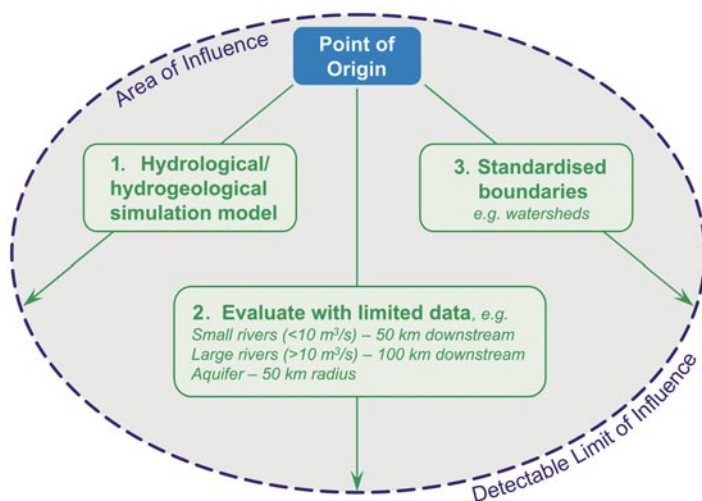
Area of Influence

Point of Origin

1. Hydrological/ hydrogeological simulation model

3. Standardised boundaries
e.g. watersheds

2. Evaluate with limited data, e.g.
Small rivers (<10 $m^3/s$) – 50 km downstream
Large rivers (>10 $m^3/s$) – 100 km downstream
Aquifer – 50 km radius

Detectable Limit of Influence